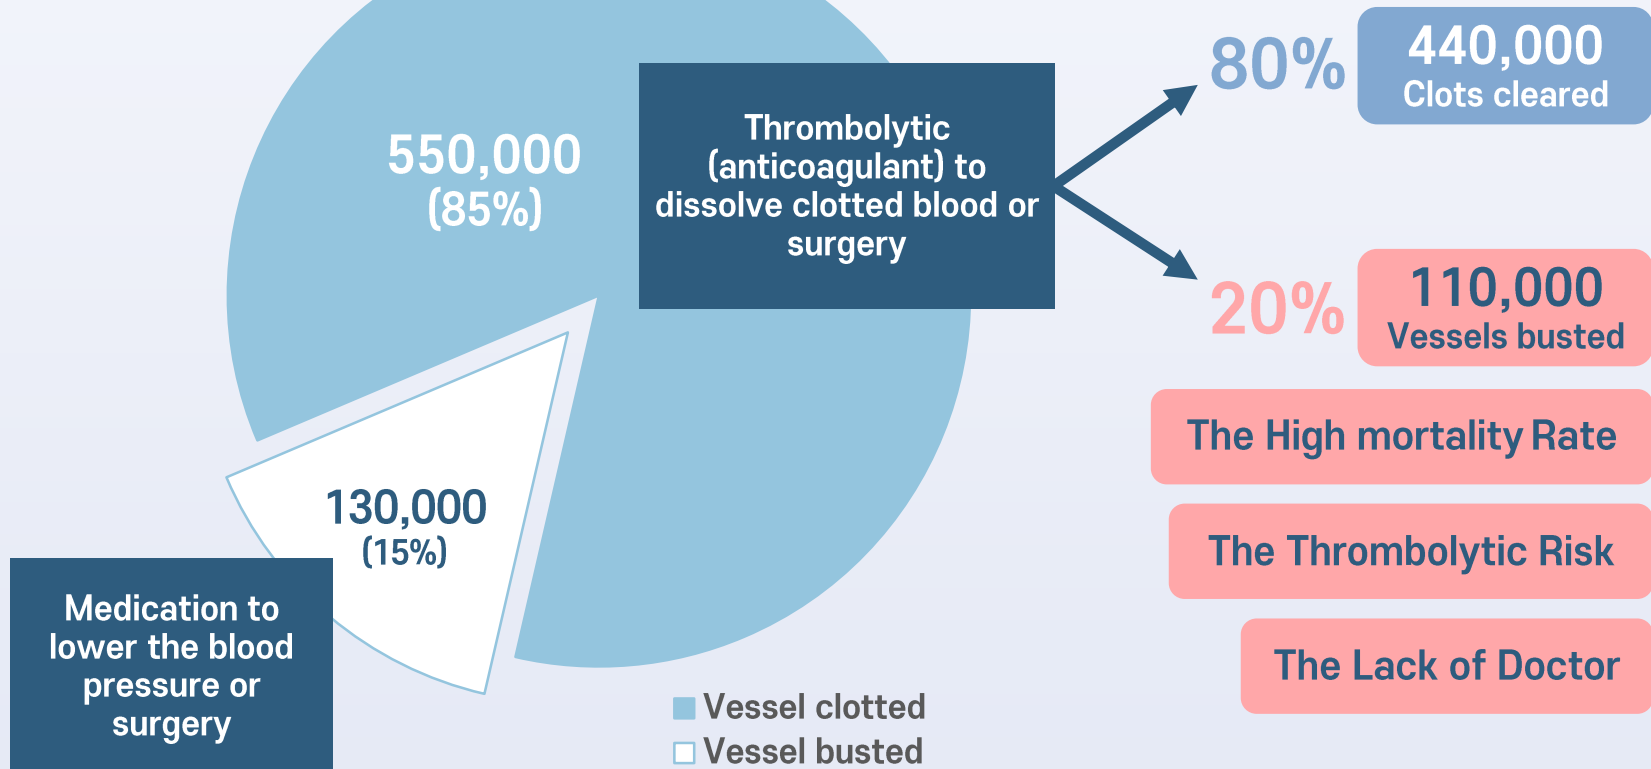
550,000
(85%)

Thrombolytic (anticoagulant) to dissolve clotted blood or surgery

80%
440,000
Clots cleared

20%
110,000
Vessels busted

The High mortality Rate

The Thrombolytic Risk

The Lack of Doctor

130,000
(15%)

Medication to lower the blood pressure or surgery

Vessel clotted
Vessel busted